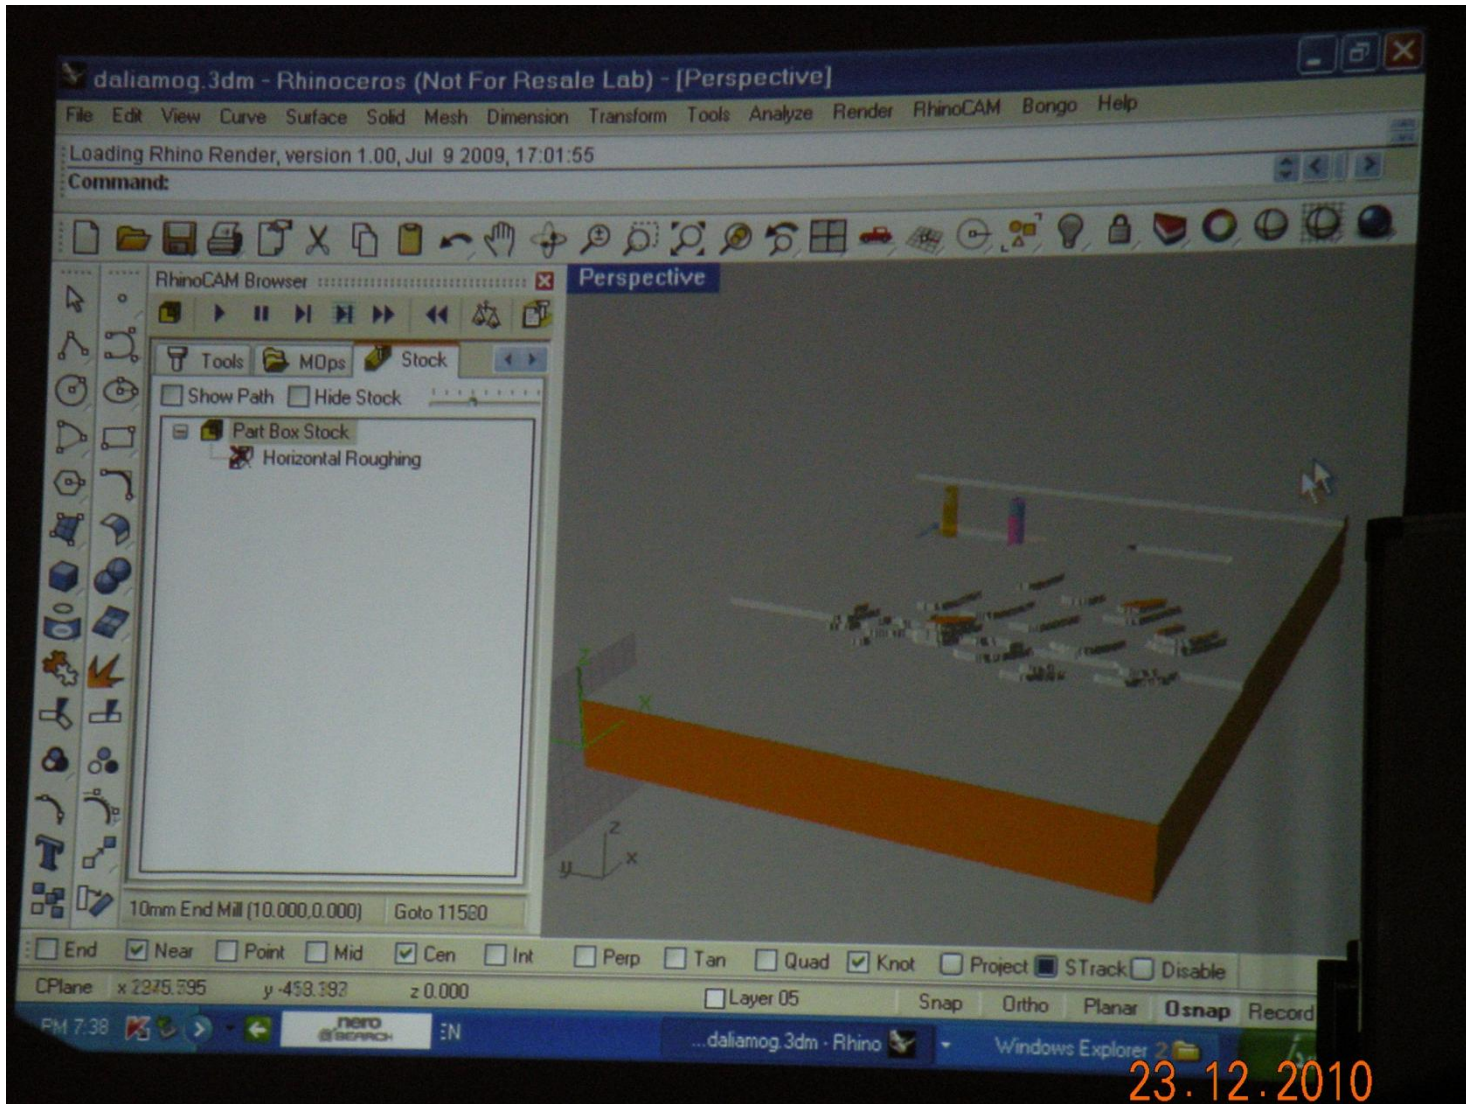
daliamog.3dm - Rhinoceros (Not For Resale Lab) - [Perspective]

File Edit View Curve Surface Solid Mesh Dimension Transform Tools Analyze Render RhinoCAM Bongo Help

Loading Rhino Render, version 1.00, Jul 9 2009, 17:01:55
Command:

RhinoCAM Browser

Tools MOps Stock

Show Path Hide Stock

Part Box Stock
Horizontal Roughing

Perspective

10mm End Mill (10.000,0.000) Goto 11580

End Near Point Mid Cen Int Perp Tan Quad Knot Project STrack Disable

CPlane x 2275.595 y -458.382 z 0.000 Layer 05 Snap Ortho Planar Osnap Record

PM 7:38 nero SEARCH EN ...daliamog.3dm - Rhino Windows Explorer 2

23.12.2010